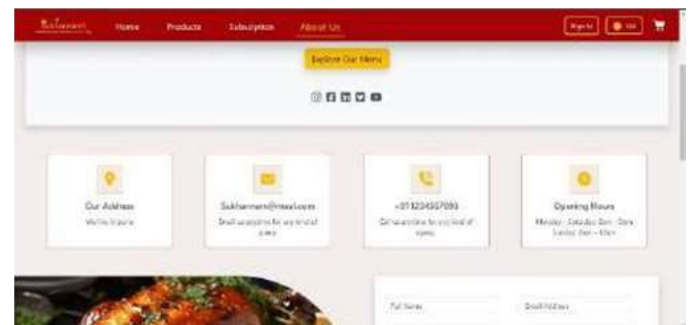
Sukhamrit Home Products Subscription About Us

Sign In

Explore Our Menu

Our Address
Walton, Nigeria

Sukhamrit@meals.com
Email us anytime for any kind of query

+911234567890
Call us anytime for any kind of query

Opening Hours
Monday - Saturday: 9am - 10pm
Sunday: 9am - 10pm

Full Name
Email Address